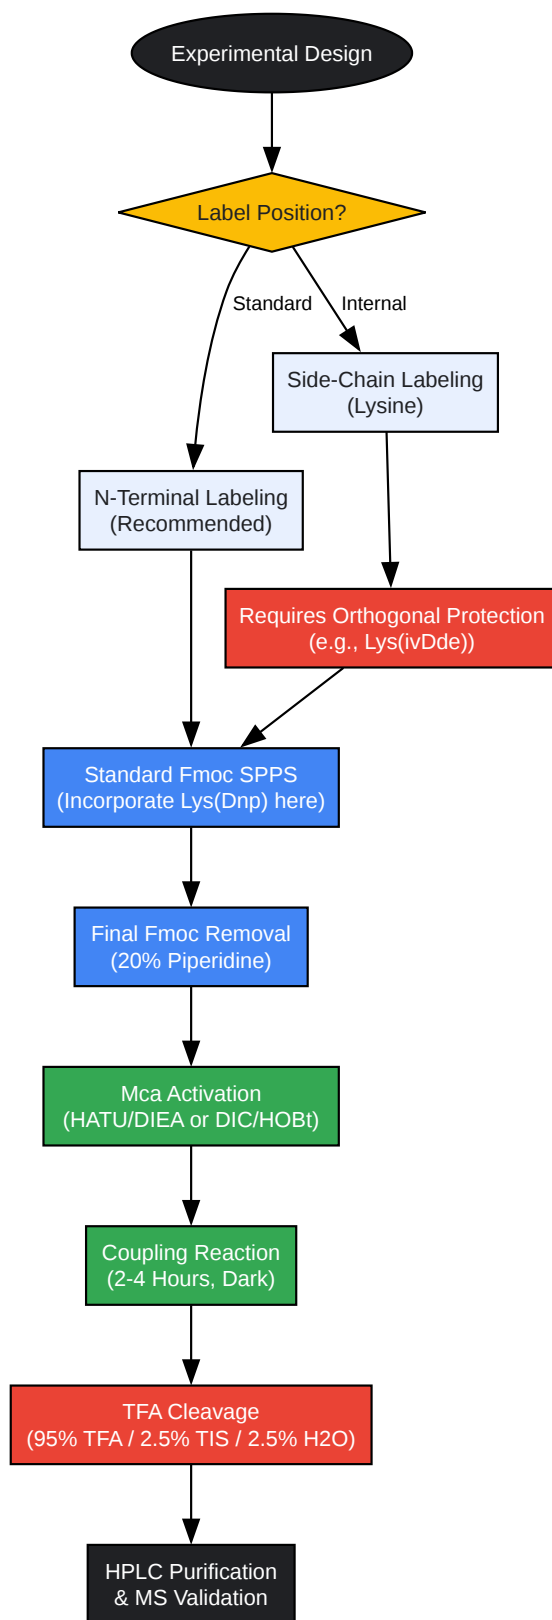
Experimental Design

Label Position?

Standard

Internal

Side-Chain Labeling (Lysine)

N-Terminal Labeling (Recommended)

Requires Orthogonal Protection (e.g., Lys(ivDde))

Standard Fmoc SPPS (Incorporate Lys(Dnp) here)

Final Fmoc Removal (20% Piperidine)

Mca Activation (HATU/DIEA or DIC/HOBt)

Coupling Reaction (2-4 Hours, Dark)

TFA Cleavage (95% TFA / 2.5% TIS / 2.5% H2O)

HPLC Purification & MS Validation